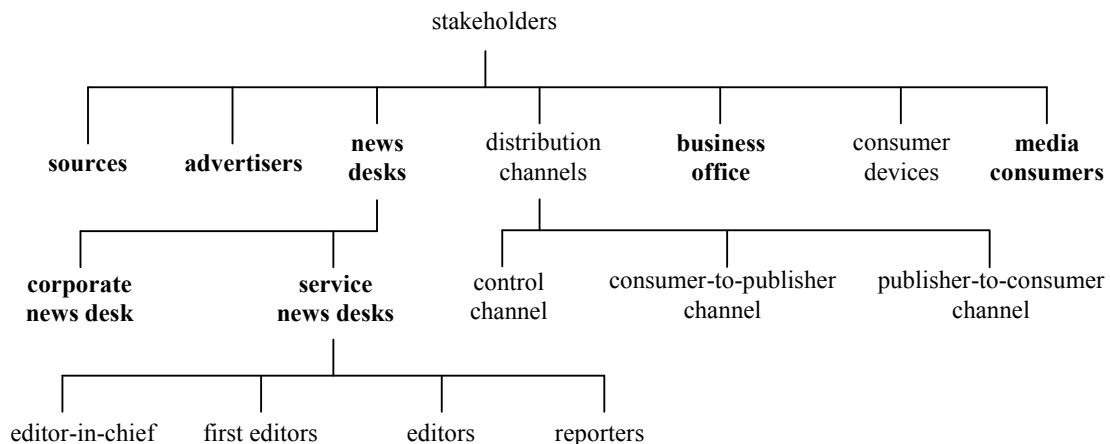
stakeholders

sources
advertisers
news desks
distribution channels
business office
consumer devices
media consumers

corporate news desk
service news desks

control channel
consumer-to-publisher channel
publisher-to-consumer channel

editor-in-chief
first editors
editors
reporters